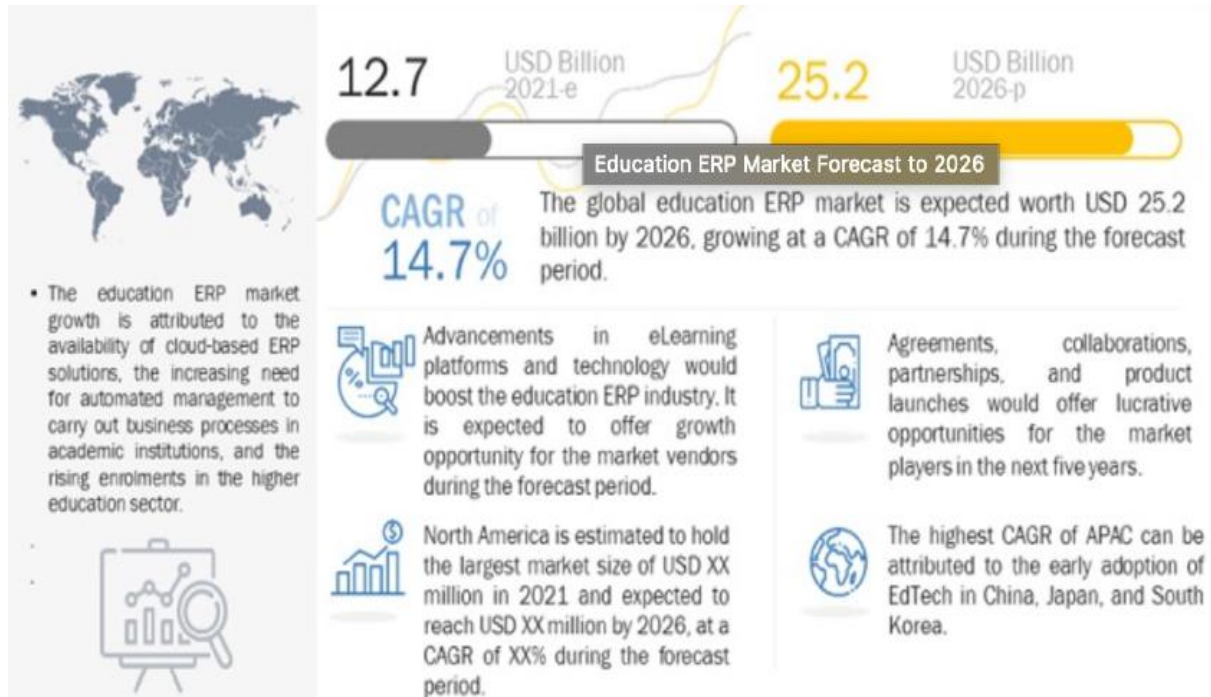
12.7 USD Billion 2021-e

25.2 USD Billion 2026-p

Education ERP Market Forecast to 2026

CAGR of 14.7%

The global education ERP market is expected worth USD 25.2 billion by 2026, growing at a CAGR of 14.7% during the forecast period.

• The education ERP market growth is attributed to the availability of cloud-based ERP solutions, the increasing need for automated management to carry out business processes in academic institutions, and the rising enrolments in the higher education sector.

Advancements in eLearning platforms and technology would boost the education ERP industry. It is expected to offer growth opportunity for the market vendors during the forecast period.

Agreements, collaborations, partnerships, and product launches would offer lucrative opportunities for the market players in the next five years.

North America is estimated to hold the largest market size of USD XX million in 2021 and expected to reach USD XX million by 2026, at a CAGR of XX% during the forecast period.

The highest CAGR of APAC can be attributed to the early adoption of EdTech in China, Japan, and South Korea.